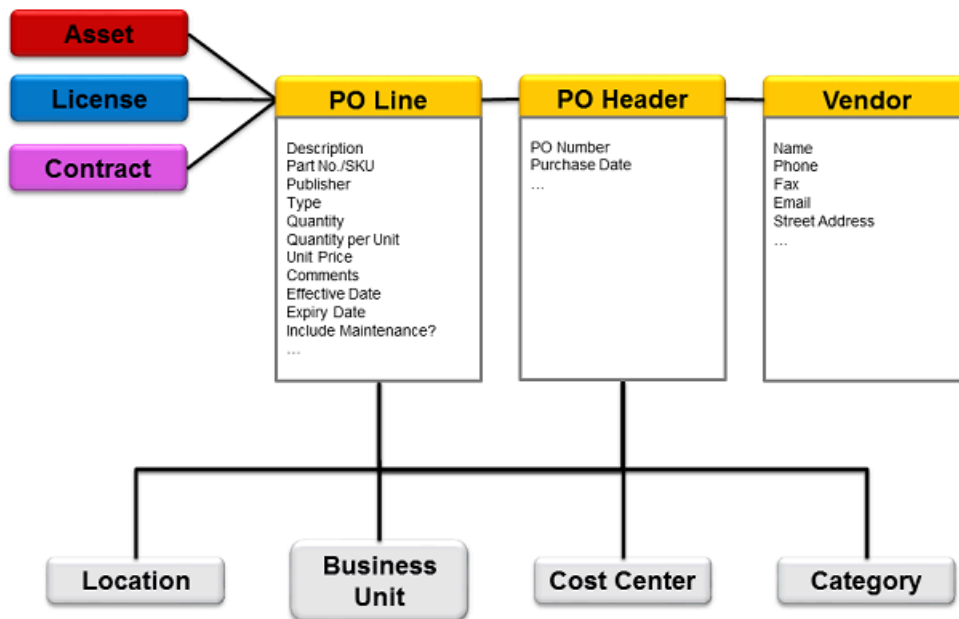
Asset

License

Contract

PO Line

Description
Part No./SKU
Publisher
Type
Quantity
Quantity per Unit
Unit Price
Comments
Effective Date
Expiry Date
Include Maintenance?
...

PO Header

PO Number
Purchase Date
...

Vendor

Name
Phone
Fax
Email
Street Address
...

Location

Business Unit

Cost Center

Category